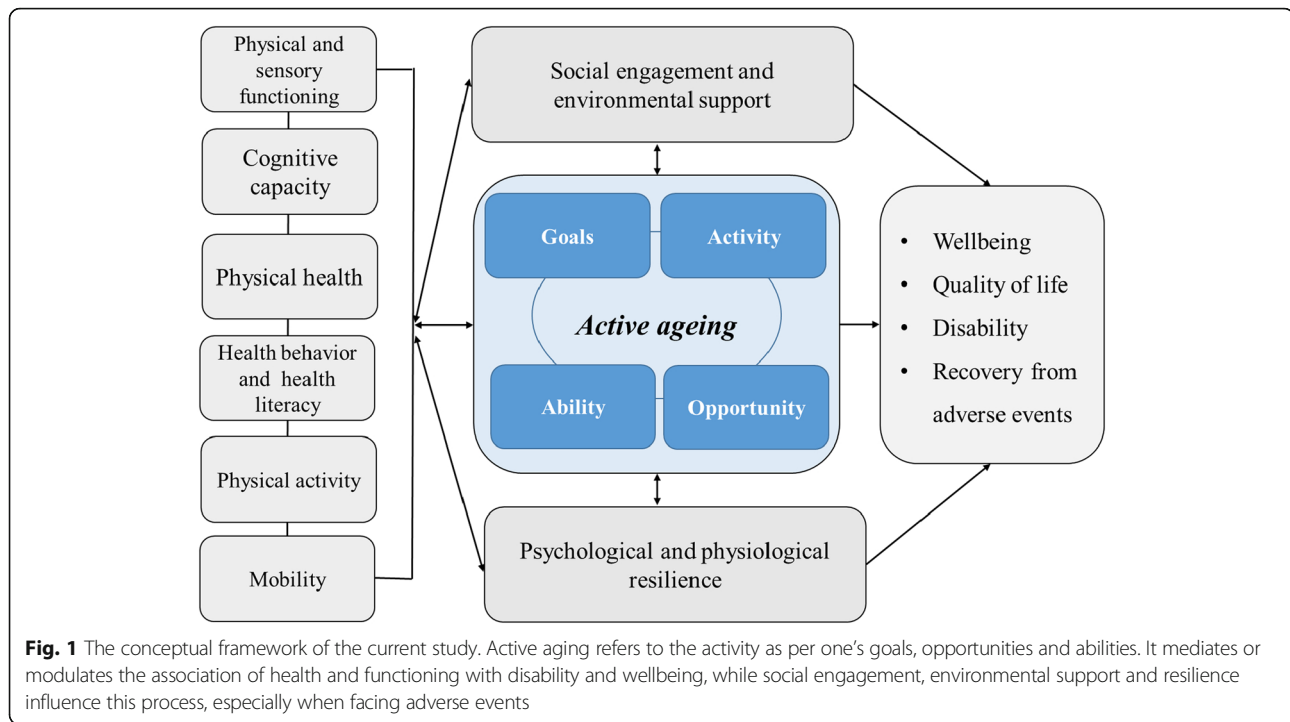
Physical and sensory functioning

Cognitive capacity

Physical health

Health behavior and health literacy

Physical activity

Mobility

Social engagement and environmental support

Goals

Activity

Active ageing

Ability

Opportunity

Psychological and physiological resilience

- Wellbeing
- Quality of life
- Disability
- Recovery from adverse events

**Fig. 1** The conceptual framework of the current study. Active aging refers to the activity as per one's goals, opportunities and abilities. It mediates or modulates the association of health and functioning with disability and wellbeing, while social engagement, environmental support and resilience influence this process, especially when facing adverse events